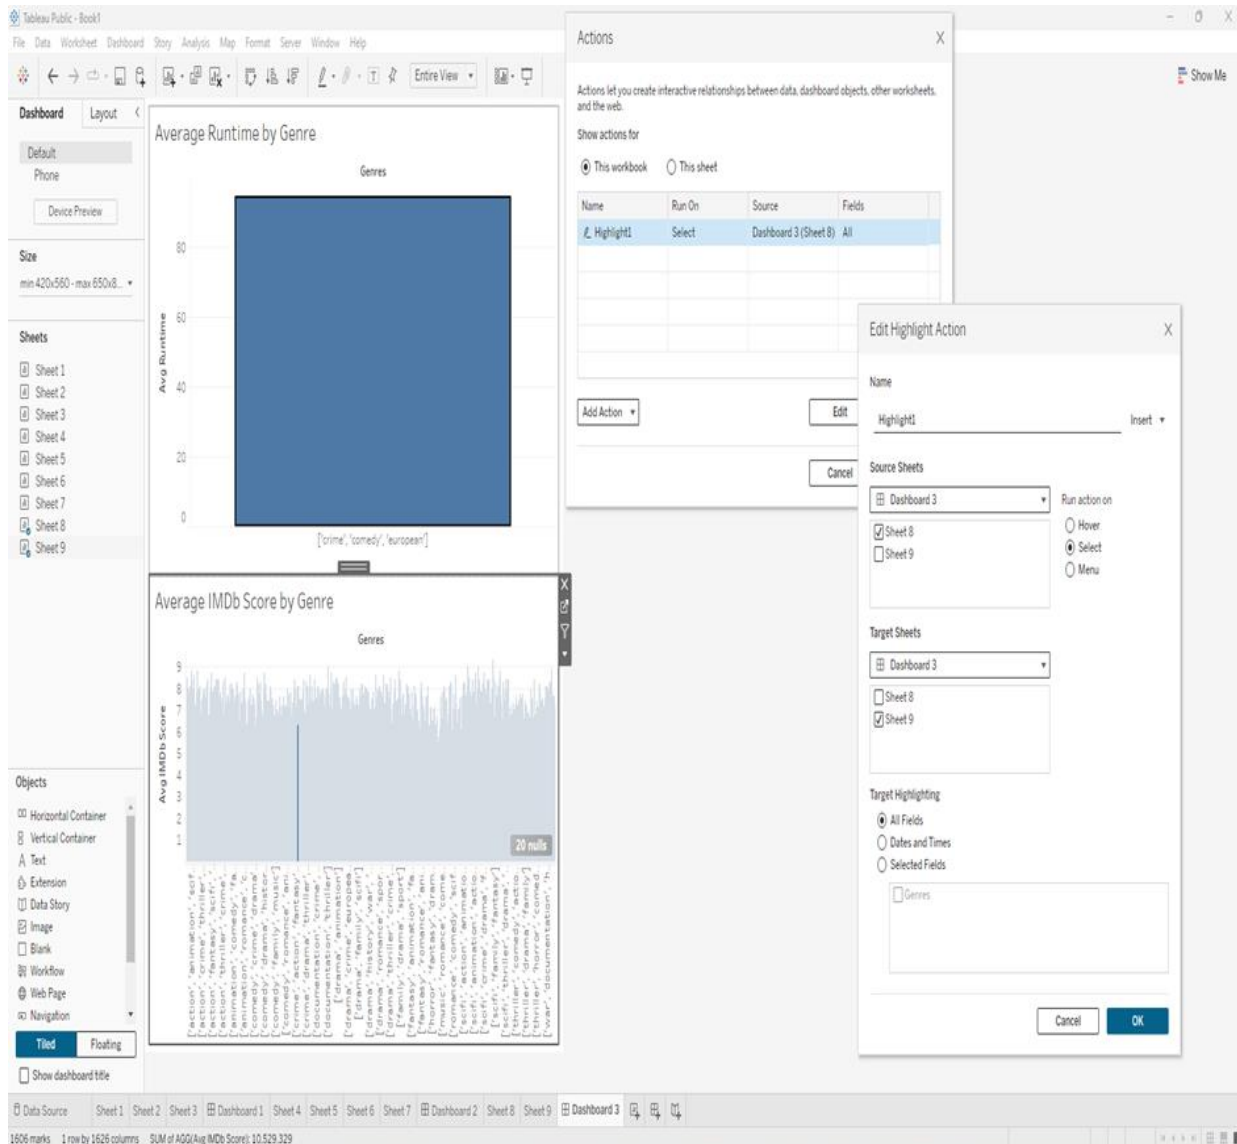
Tableau Public - Book1
File Data Worksheet Dashboard Story Analysis Map Format Server Window Help
Entire View
Show Me

Dashboard Layout
Default
Phone
Device Preview
Size
min 420x560 - max 650x8...
Sheets
Sheet 1
Sheet 2
Sheet 3
Sheet 4
Sheet 5
Sheet 6
Sheet 7
Sheet 8
Sheet 9

Objects
Horizontal Container
Vertical Container
Text
Extension
Data Story
Image
Blank
Workflow
Web Page
Navigation
Tiled Floating
Show dashboard title

Average Runtime by Genre
Genres
Avg Runtime
80
60
40
20
0
['crime', 'comedy', 'european']

Average IMDb Score by Genre
Genres
Avg IMDb Score
9
8
7
6
5
4
3
2
1
20 nulls
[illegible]

Actions
Actions let you create interactive relationships between data, dashboard objects, other worksheets, and the web.
Show actions for
This workbook This sheet
| Name | Run On | Source | Fields |
|---|---|---|---|
| Highlight1 | Select | Dashboard 3 (Sheet 8) | All |
Add Action
Edit
Cancel

Edit Highlight Action
Name
Highlight1
Insert
Source Sheets
Dashboard 3
Sheet 8
Sheet 9
Run action on
Hover
Select
Menu
Target Sheets
Dashboard 3
Sheet 8
Sheet 9
Target Highlighting
All Fields
Dates and Times
Selected Fields
Genres
Cancel OK

Data Source Sheet 1 Sheet 2 Sheet 3 Dashboard 1 Sheet 4 Sheet 5 Sheet 6 Sheet 7 Dashboard 2 Sheet 8 Sheet 9 Dashboard 3
1606 marks 1 row by 1626 columns SUM of AGG(Avg IMDb Score): 10,529.329